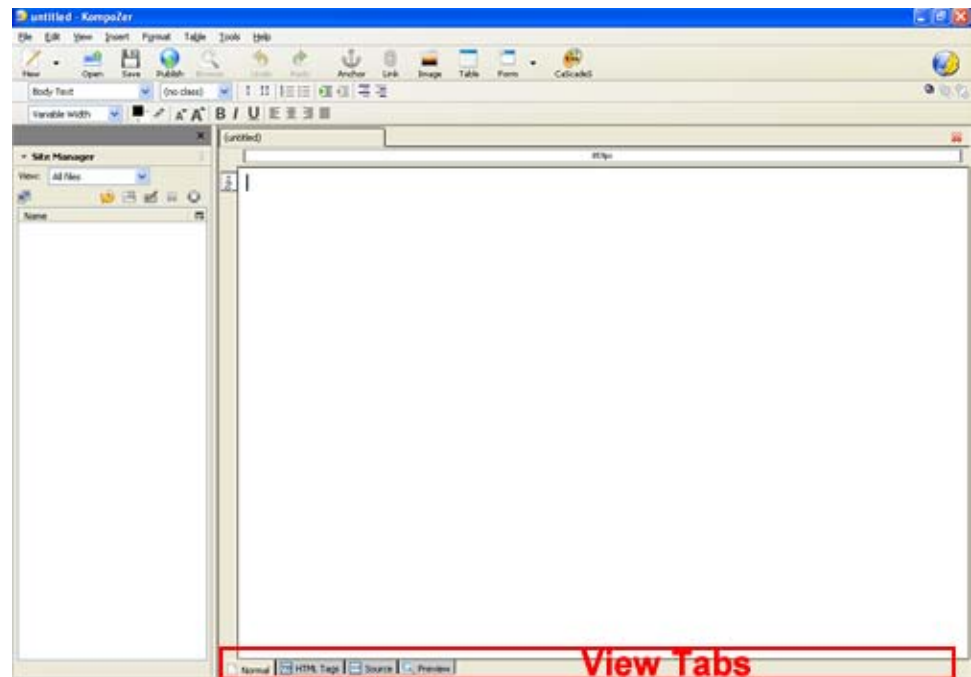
untitled - KompoZer

File Edit View Insert Format Table Tools Help

New Open Save Publish Browse Undo Redo Anchor Link Image Table Form CaScadeS

Body Text (no class)

Variable Width B I U

Site Manager

View: All files

Name

(untitled)

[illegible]

Normal HTML Tags Source Preview

View Tabs